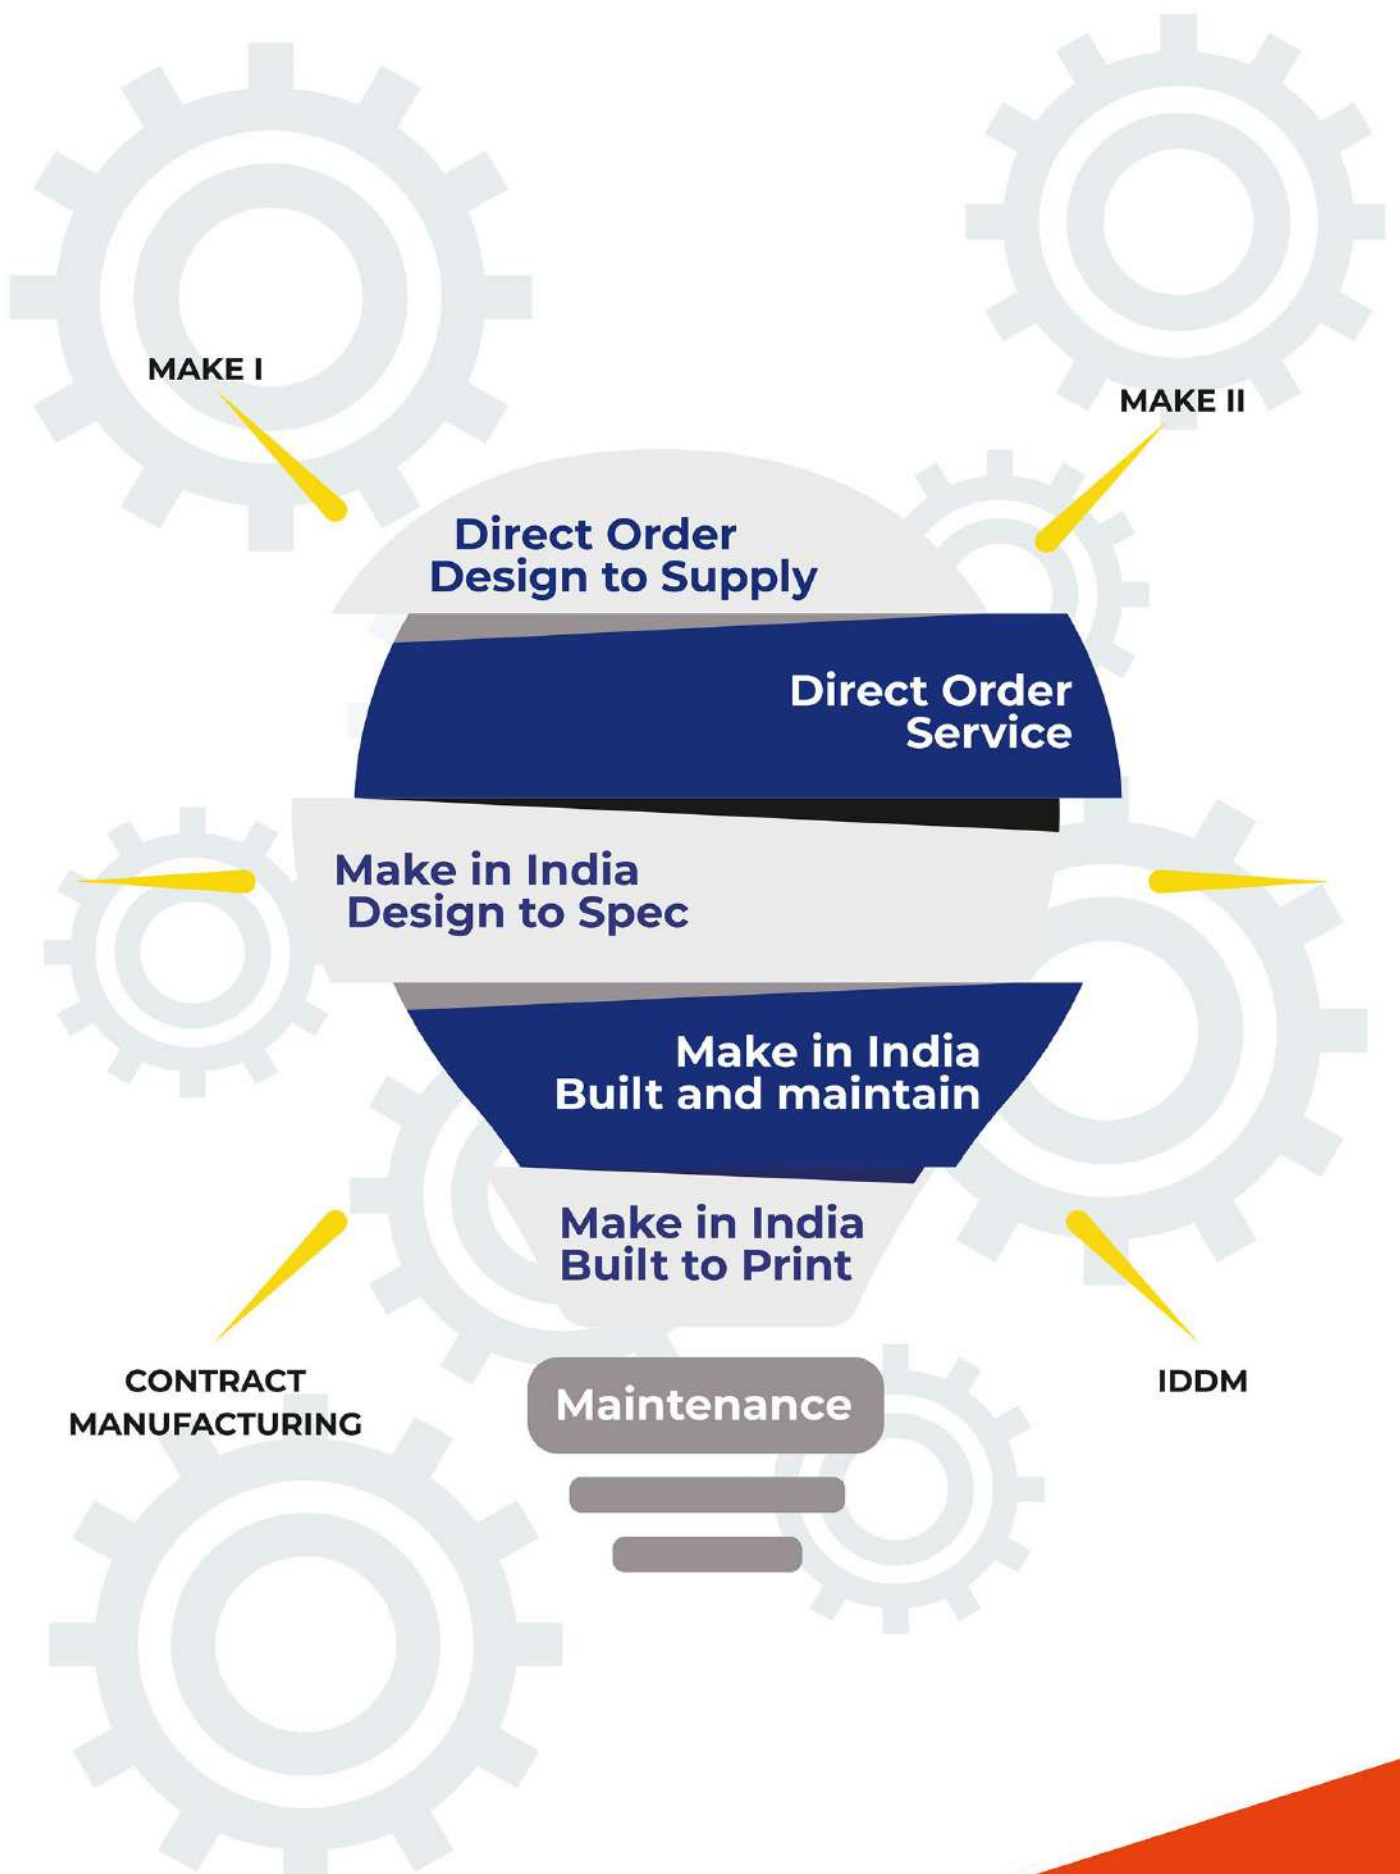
MAKE I

MAKE II

Direct Order
Design to Supply

Direct Order
Service

Make in India
Design to Spec

Make in India
Built and maintain

Make in India
Built to Print

CONTRACT
MANUFACTURING

Maintenance

IDDM